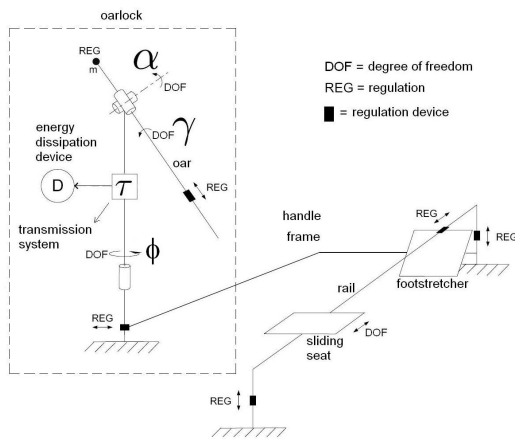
oarlock

REG
m
$\alpha$
DOF
DOF $\gamma$
energy dissipation device
D
$\tau$
oar
REG
transmission system
DOF $\phi$
REG

DOF = degree of freedom
REG = regulation
■ = regulation device

handle
frame
REG
REG
rail
footstretcher
DOF
sliding seat
REG